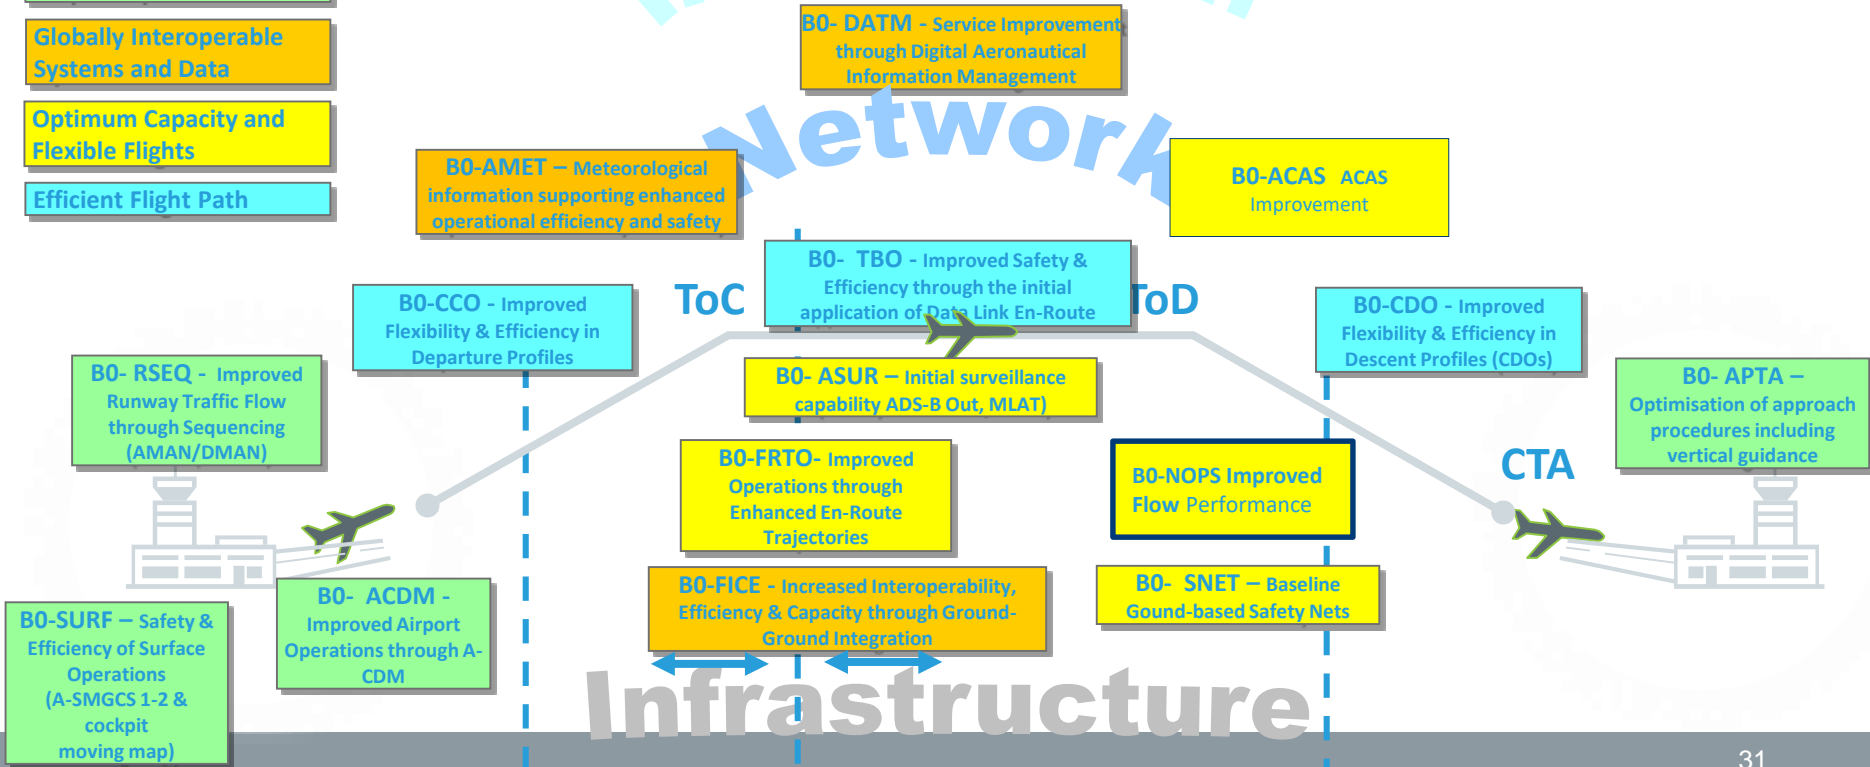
Globally Interoperable Systems and Data

Optimum Capacity and Flexible Flights

Efficient Flight Path

B0- DATM - Service Improvement through Digital Aeronautical Information Management

Network

B0-AMET – Meteorological information supporting enhanced operational efficiency and safety

B0-ACAS ACAS Improvement

B0- TBO - Improved Safety & Efficiency through the initial application of Data Link En-Route

ToC

ToD

B0-CCO - Improved Flexibility & Efficiency in Departure Profiles

B0-CDO - Improved Flexibility & Efficiency in Descent Profiles (CDOs)

B0- ASUR – Initial surveillance capability ADS-B Out, MLAT)

B0- RSEQ - Improved Runway Traffic Flow through Sequencing (AMAN/DMAN)

B0- APTA – Optimisation of approach procedures including vertical guidance

CTA

B0-FRTO- Improved Operations through Enhanced En-Route Trajectories

B0-NOPS Improved Flow Performance

B0-FICE - Increased Interoperability, Efficiency & Capacity through Ground-Ground Integration

B0- SNET – Baseline Gound-based Safety Nets

B0-SURF – Safety & Efficiency of Surface Operations (A-SMGCS 1-2 & cockpit moving map)

B0- ACDM - Improved Airport Operations through A-CDM

Infrastructure

31